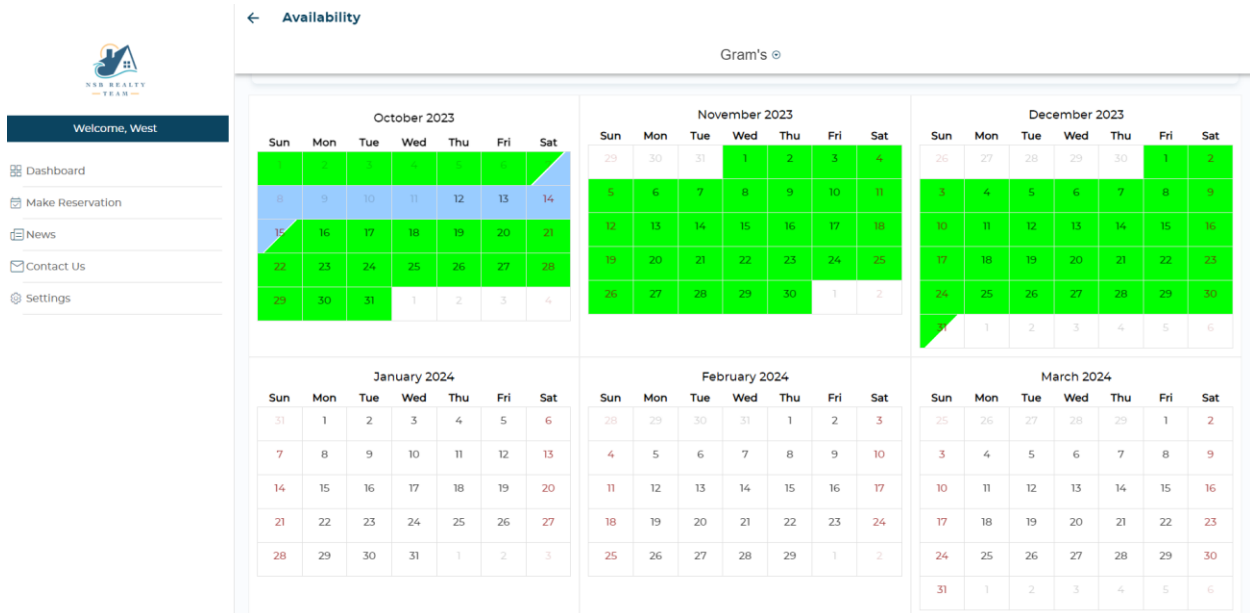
NSB REALTY TEAM

Welcome, West

Dashboard
Make Reservation
News
Contact Us
Settings

← Availability

Gram's

October 2023

| Sun | Mon | Tue | Wed | Thu | Fri | Sat |
|---|---|---|---|---|---|---|
| 1 | 2 | 3 | 4 | 5 | 6 | 7 |
| 8 | 9 | 10 | 11 | 12 | 13 | 14 |
| 15 | 16 | 17 | 18 | 19 | 20 | 21 |
| 22 | 23 | 24 | 25 | 26 | 27 | 28 |
| 29 | 30 | 31 | 1 | 2 | 3 | 4 |

November 2023

| Sun | Mon | Tue | Wed | Thu | Fri | Sat |
|---|---|---|---|---|---|---|
| 29 | 30 | 31 | 1 | 2 | 3 | 4 |
| 5 | 6 | 7 | 8 | 9 | 10 | 11 |
| 12 | 13 | 14 | 15 | 16 | 17 | 18 |
| 19 | 20 | 21 | 22 | 23 | 24 | 25 |
| 26 | 27 | 28 | 29 | 30 | 1 | 2 |

December 2023

| Sun | Mon | Tue | Wed | Thu | Fri | Sat |
|---|---|---|---|---|---|---|
| 26 | 27 | 28 | 29 | 30 | 1 | 2 |
| 3 | 4 | 5 | 6 | 7 | 8 | 9 |
| 10 | 11 | 12 | 13 | 14 | 15 | 16 |
| 17 | 18 | 19 | 20 | 21 | 22 | 23 |
| 24 | 25 | 26 | 27 | 28 | 29 | 30 |
| 31 | 1 | 2 | 3 | 4 | 5 | 6 |

January 2024

| Sun | Mon | Tue | Wed | Thu | Fri | Sat |
|---|---|---|---|---|---|---|
| 31 | 1 | 2 | 3 | 4 | 5 | 6 |
| 7 | 8 | 9 | 10 | 11 | 12 | 13 |
| 14 | 15 | 16 | 17 | 18 | 19 | 20 |
| 21 | 22 | 23 | 24 | 25 | 26 | 27 |
| 28 | 29 | 30 | 31 | 1 | 2 | 3 |

February 2024

| Sun | Mon | Tue | Wed | Thu | Fri | Sat |
|---|---|---|---|---|---|---|
| 28 | 29 | 30 | 31 | 1 | 2 | 3 |
| 4 | 5 | 6 | 7 | 8 | 9 | 10 |
| 11 | 12 | 13 | 14 | 15 | 16 | 17 |
| 18 | 19 | 20 | 21 | 22 | 23 | 24 |
| 25 | 26 | 27 | 28 | 29 | 1 | 2 |

March 2024

| Sun | Mon | Tue | Wed | Thu | Fri | Sat |
|---|---|---|---|---|---|---|
| 25 | 26 | 27 | 28 | 29 | 1 | 2 |
| 3 | 4 | 5 | 6 | 7 | 8 | 9 |
| 10 | 11 | 12 | 13 | 14 | 15 | 16 |
| 17 | 18 | 19 | 20 | 21 | 22 | 23 |
| 24 | 25 | 26 | 27 | 28 | 29 | 30 |
| 31 | 1 | 2 | 3 | 4 | 5 | 6 |